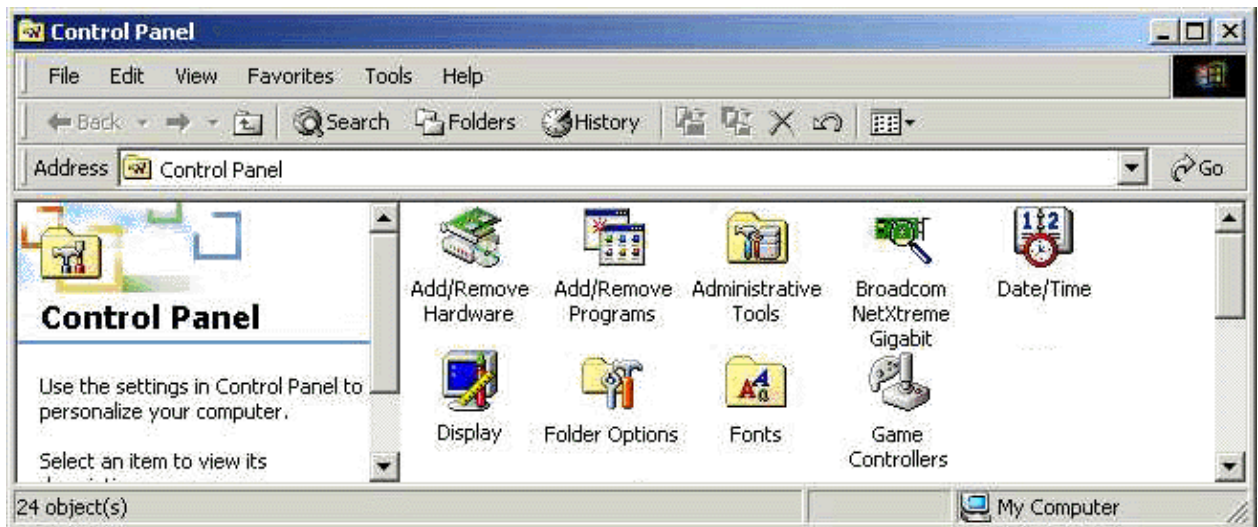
Control Panel

File Edit View Favorites Tools Help

Back Search Folders History

Address Control Panel Go

Control Panel

Use the settings in Control Panel to personalize your computer.

Select an item to view its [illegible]

Add/Remove Hardware
Add/Remove Programs
Administrative Tools
Broadcom NetXtreme Gigabit
Date/Time
Display
Folder Options
Fonts
Game Controllers

24 object(s)
My Computer